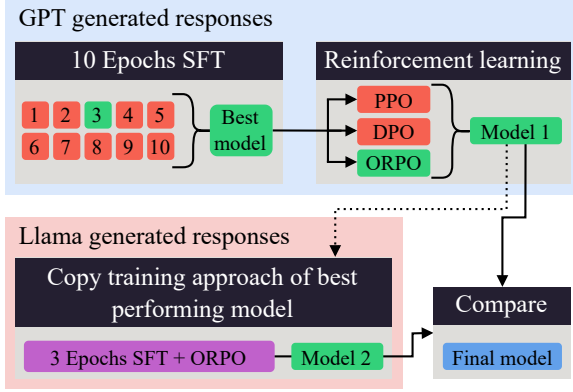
GPT generated responses

10 Epochs SFT

1 2 3 4 5
6 7 8 9 10

Best model

Reinforcement learning

PPO
DPO
ORPO

Model 1

Llama generated responses

Copy training approach of best performing model

3 Epochs SFT + ORPO

Model 2

Compare

Final model